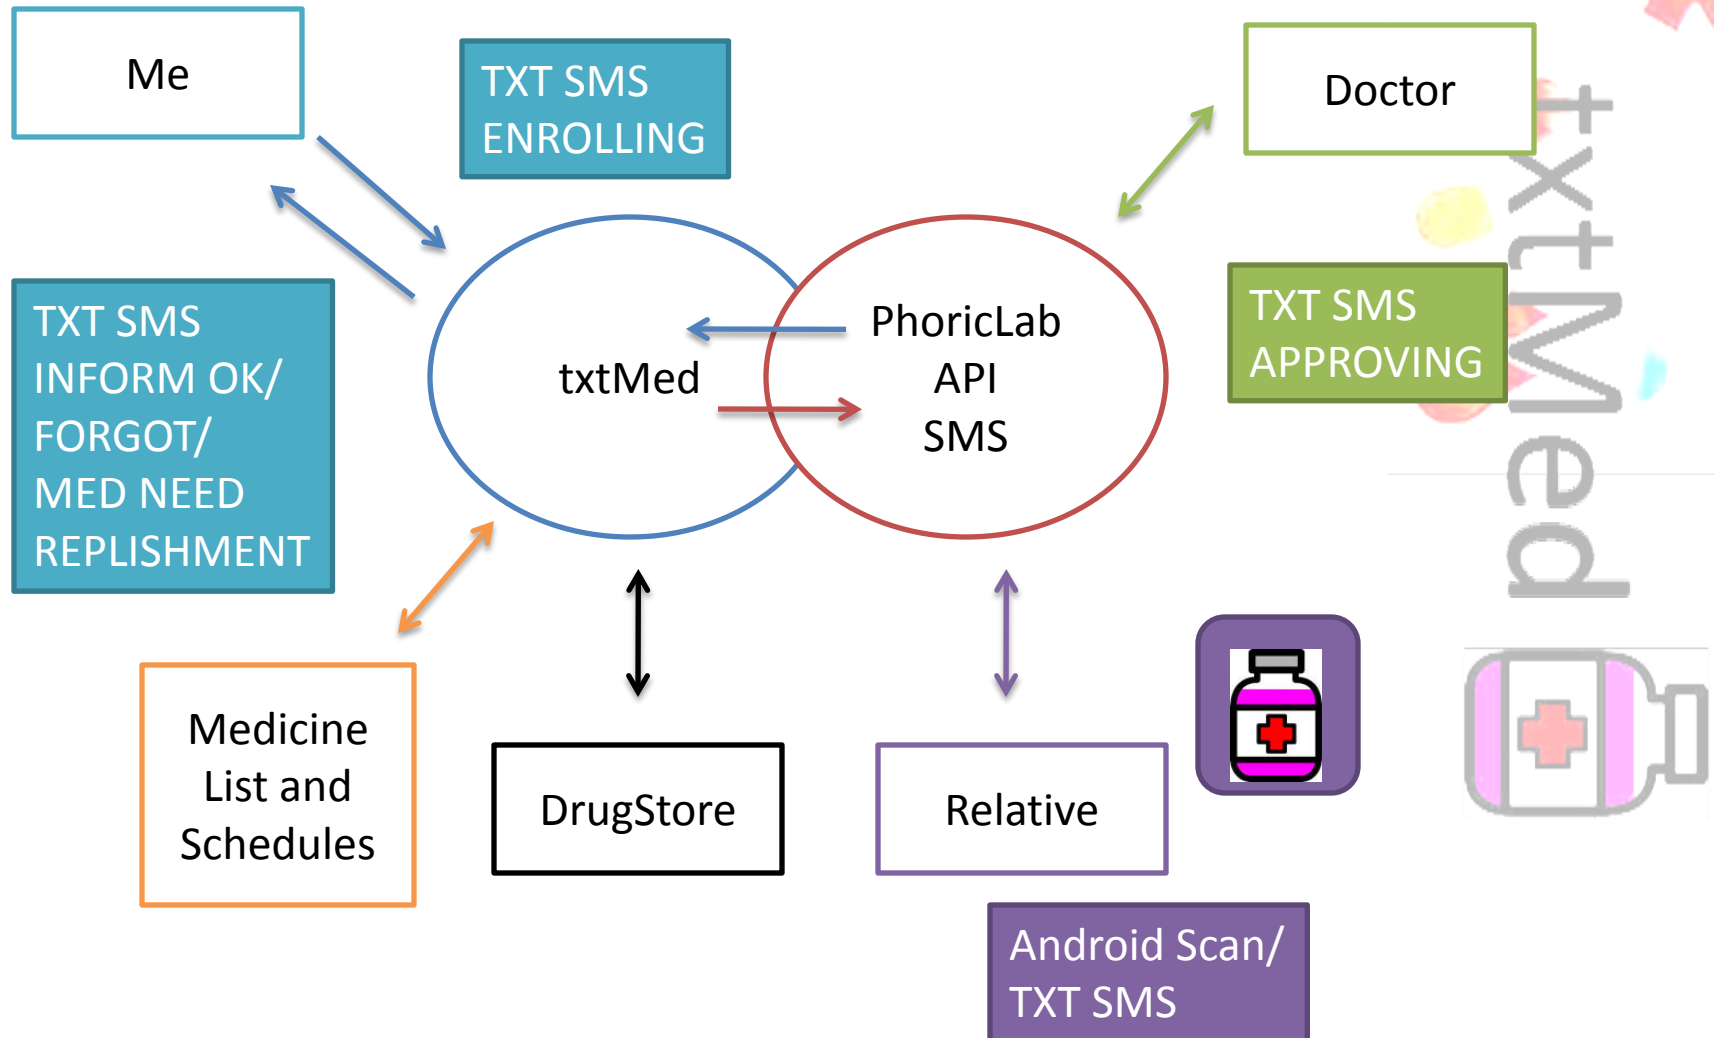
Me

TXT SMS ENROLLING

Doctor

txtMed

TXT SMS INFORM OK/ FORGOT/ MED NEED REPLISHMENT

txtMed

PhoricLab API SMS

TXT SMS APPROVING

Medicine List and Schedules

DrugStore

Relative

Android Scan/ TXT SMS